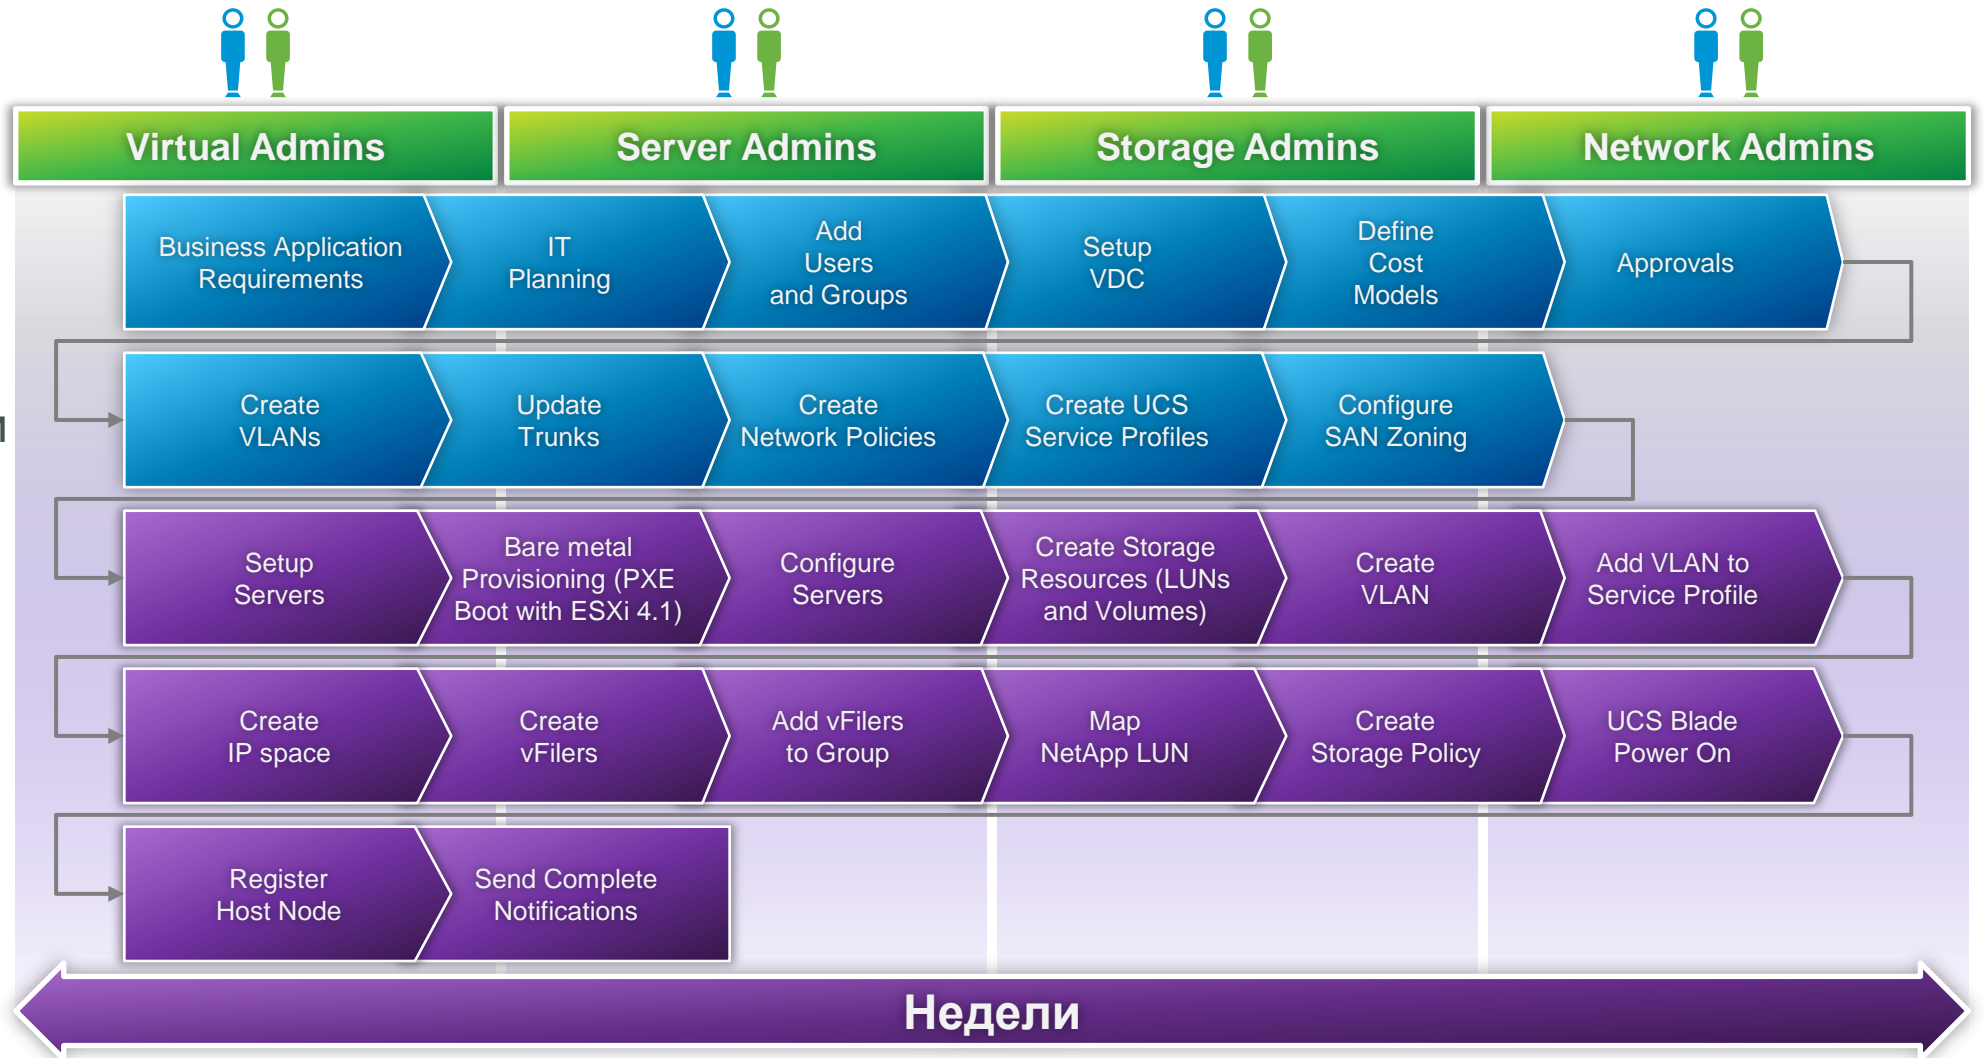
Virtual Admins
Server Admins
Storage Admins
Network Admins

Business Application Requirements
IT Planning
Add Users and Groups
Setup VDC
Define Cost Models
Approvals

Create VLANs
Update Trunks
Create Network Policies
Create UCS Service Profiles
Configure SAN Zoning

Setup Servers
Bare metal Provisioning (PXE Boot with ESXi 4.1)
Configure Servers
Create Storage Resources (LUNs and Volumes)
Create VLAN
Add VLAN to Service Profile

Create IP space
Create vFilers
Add vFilers to Group
Map NetApp LUN
Create Storage Policy
UCS Blade Power On

Register Host Node
Send Complete Notifications

Недели